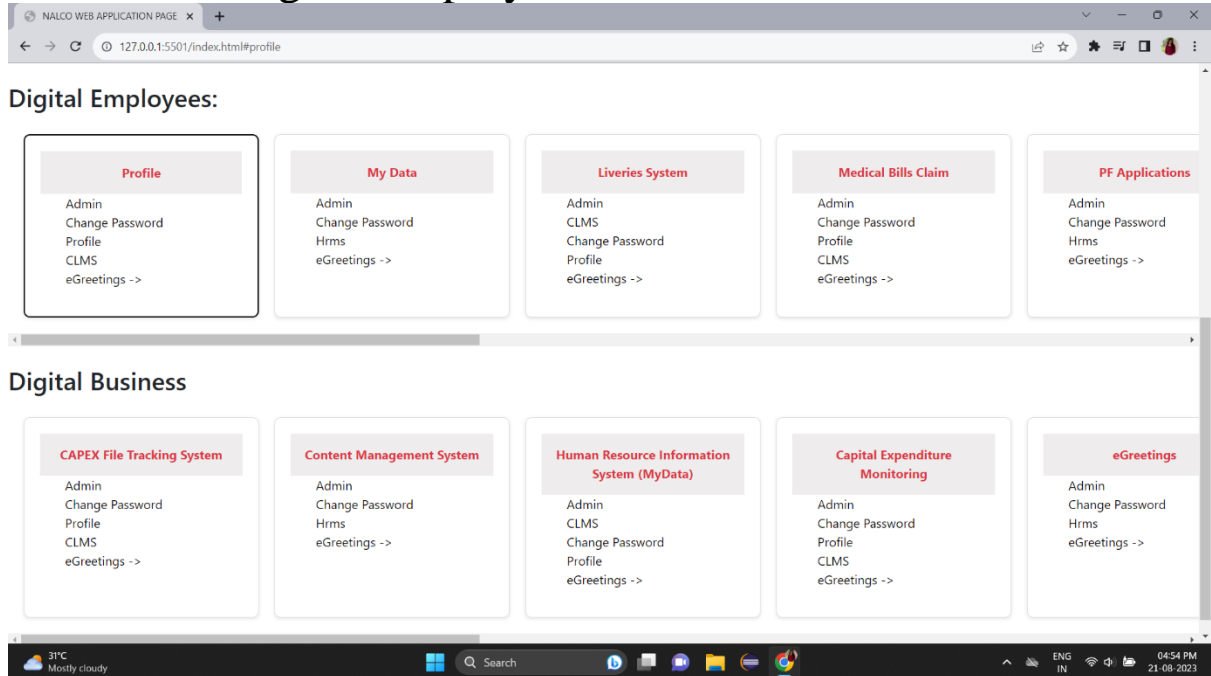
NALCO WEB APPLICATION PAGE ×

127.0.0.1:5501/index.html#profile

Digital Employees:

| Profile | My Data | Liveries System | Medical Bills Claim | PF Applications |
|---|---|---|---|---|
| Admin | Admin | Admin | Admin | Admin |
| Change Password | Change Password | CLMS | Change Password | Change Password |
| Profile | Hrms | Change Password | Profile | Hrms |
| CLMS | eGreetings -> | Profile | CLMS | eGreetings -> |
| eGreetings -> | | eGreetings -> | eGreetings -> | |

Digital Business

| CAPEX File Tracking System | Content Management System | Human Resource Information System (MyData) | Capital Expenditure Monitoring | eGreetings |
|---|---|---|---|---|
| Admin | Admin | Admin | Admin | Admin |
| Change Password | Change Password | CLMS | Change Password | Change Password |
| Profile | Hrms | Change Password | Profile | Hrms |
| CLMS | eGreetings -> | Profile | CLMS | eGreetings -> |
| eGreetings -> | | eGreetings -> | eGreetings -> | |

31°C
Mostly cloudy

Search

ENG
IN

04:54 PM
21-08-2023